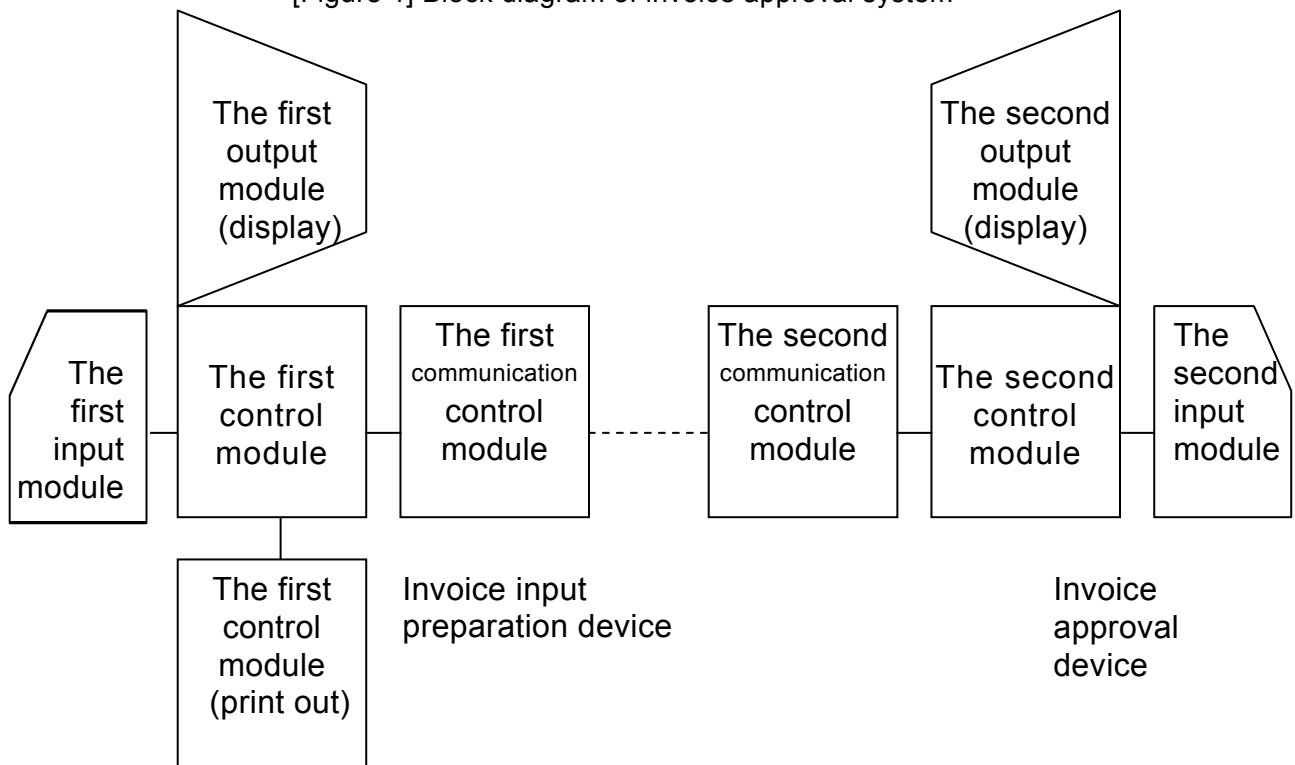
[Figure 1] Block diagram of invoice approval system

The first output module (display)

The second output module (display)

The first input module

The first control module

The first communication control module

The second communication control module

The second control module

The second input module

The first control module (print out)

Invoice input preparation device

Invoice approval device